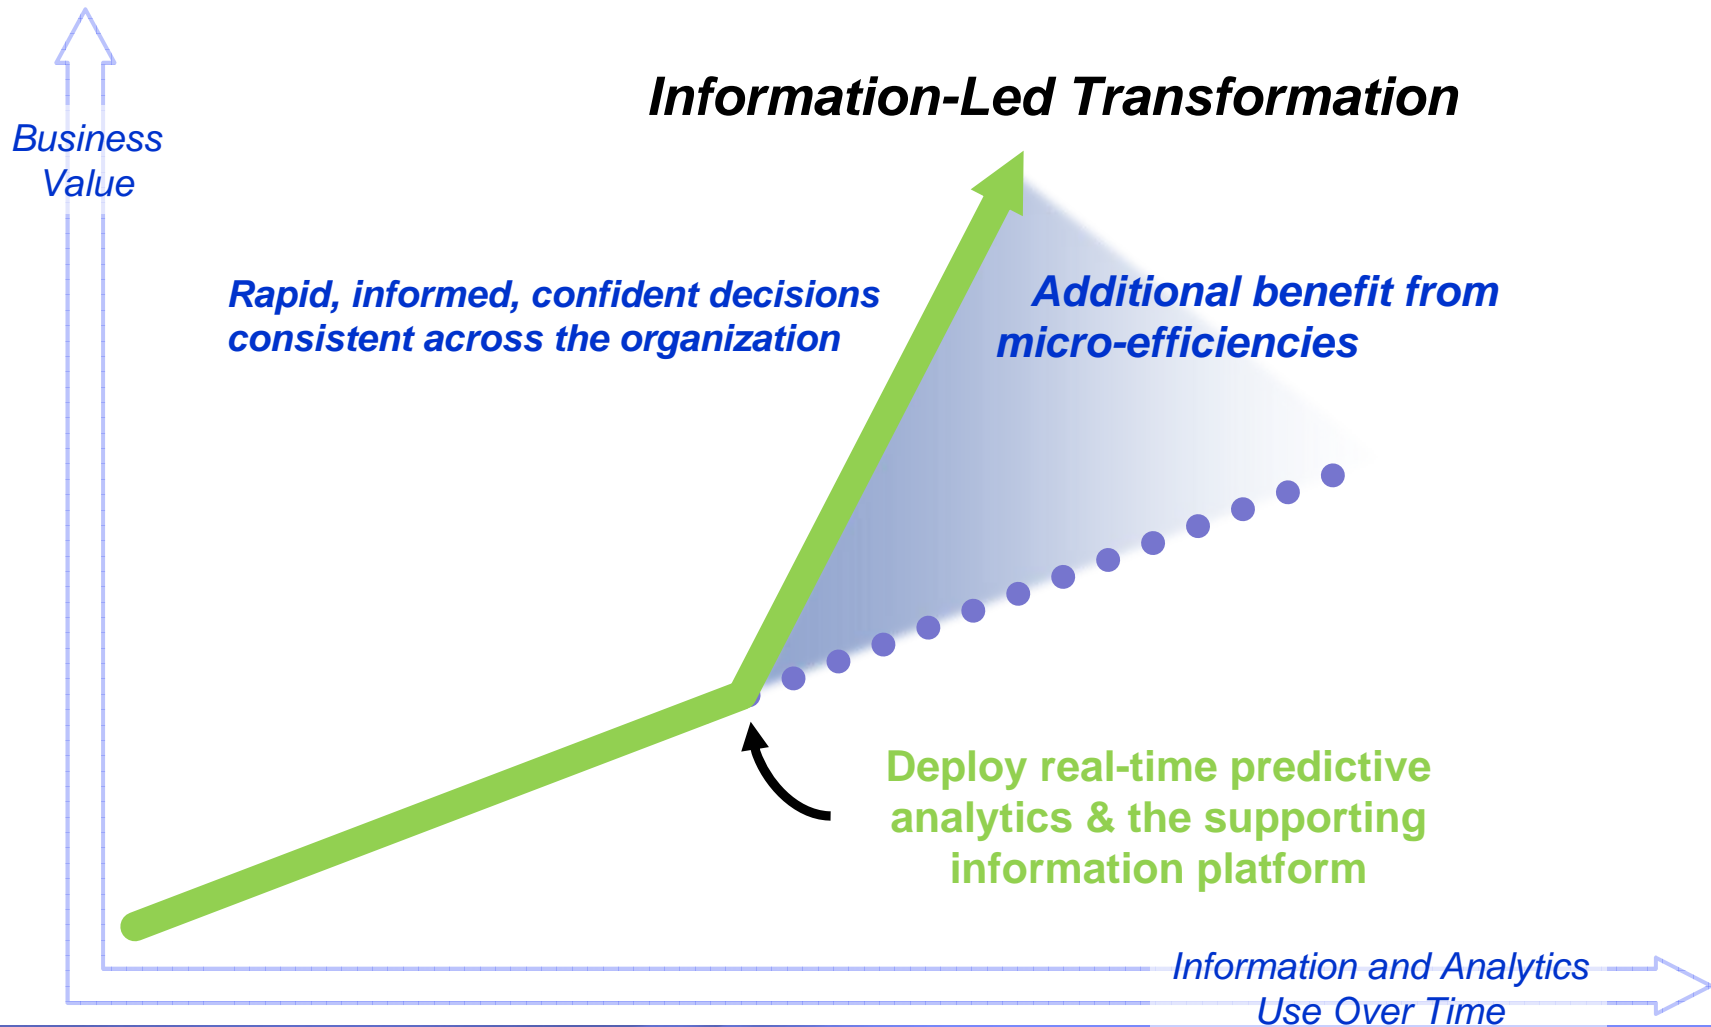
Information-Led Transformation

Business Value

Rapid, informed, confident decisions consistent across the organization

Additional benefit from micro-efficiencies

Deploy real-time predictive analytics & the supporting information platform

Information and Analytics Use Over Time